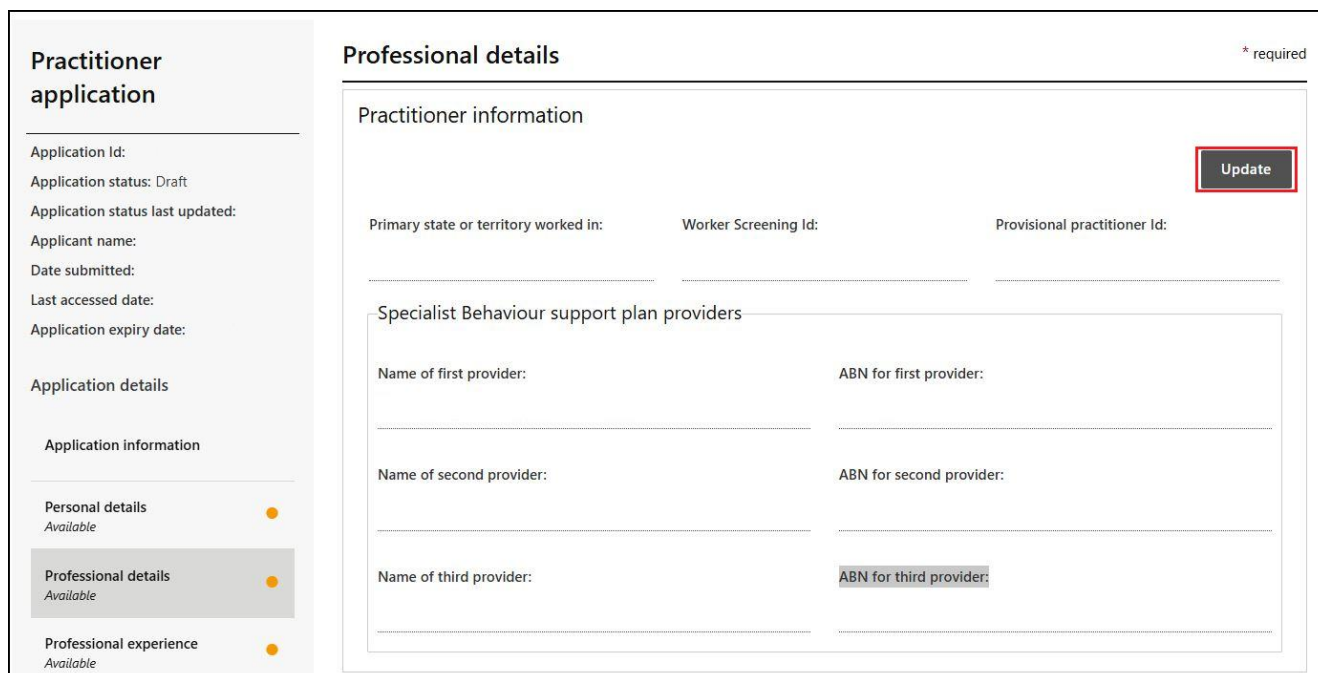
Practitioner application

Application Id:
Application status: Draft
Application status last updated:
Applicant name:
Date submitted:
Last accessed date:
Application expiry date:

Application details

Application information

Personal details
Available

Professional details
Available

Professional experience
Available

Professional details

* required

Practitioner information

Update

Primary state or territory worked in:

Worker Screening Id:

Provisional practitioner Id:

Specialist Behaviour support plan providers

Name of first provider:

ABN for first provider:

Name of second provider:

ABN for second provider:

Name of third provider:

ABN for third provider: